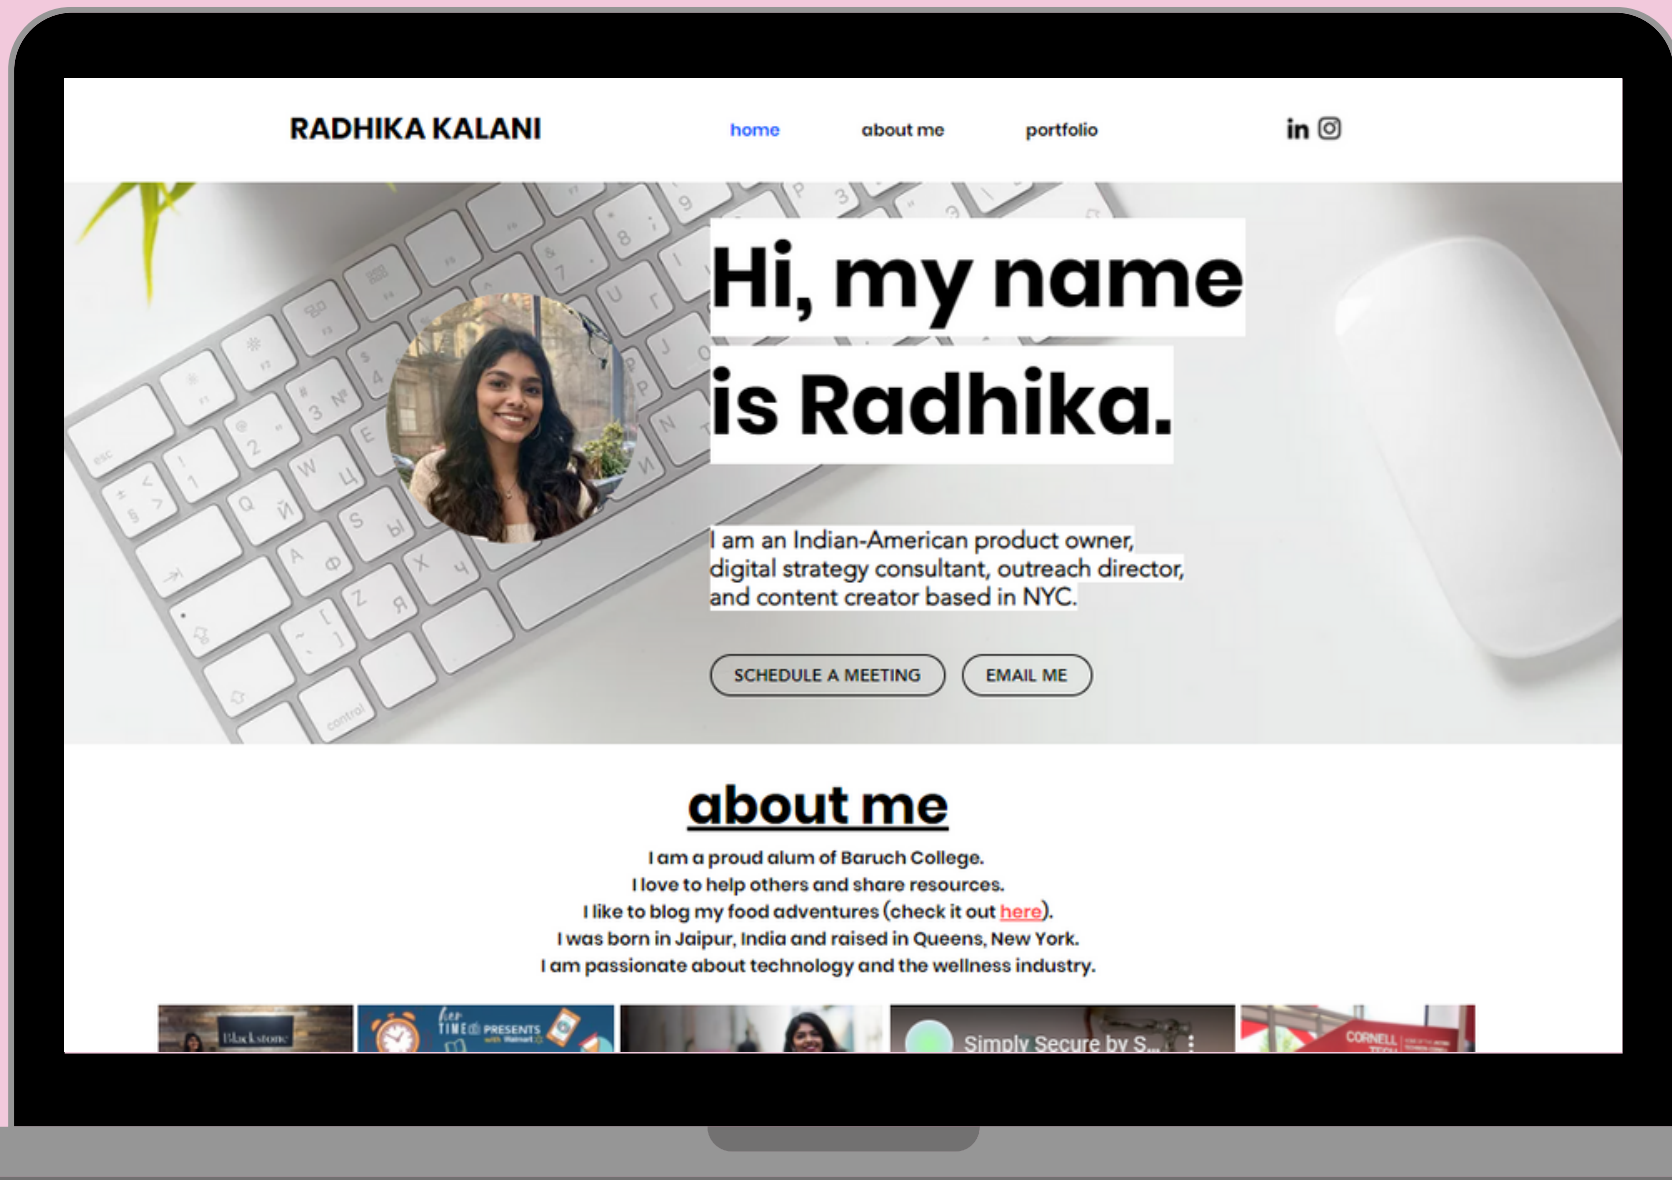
RADHIKA KALANI

home about me portfolio

in

Hi, my name is Radhika.

I am an Indian-American product owner, digital strategy consultant, outreach director, and content creator based in NYC.

SCHEDULE A MEETING EMAIL ME

about me

I am a proud alum of Baruch College.
I love to help others and share resources.
I like to blog my food adventures (check it out here).
I was born in Jaipur, India and raised in Queens, New York.
I am passionate about technology and the wellness industry.

Blackstone

her TIME PRESENTS

Simply Secure by S...

CORNELL